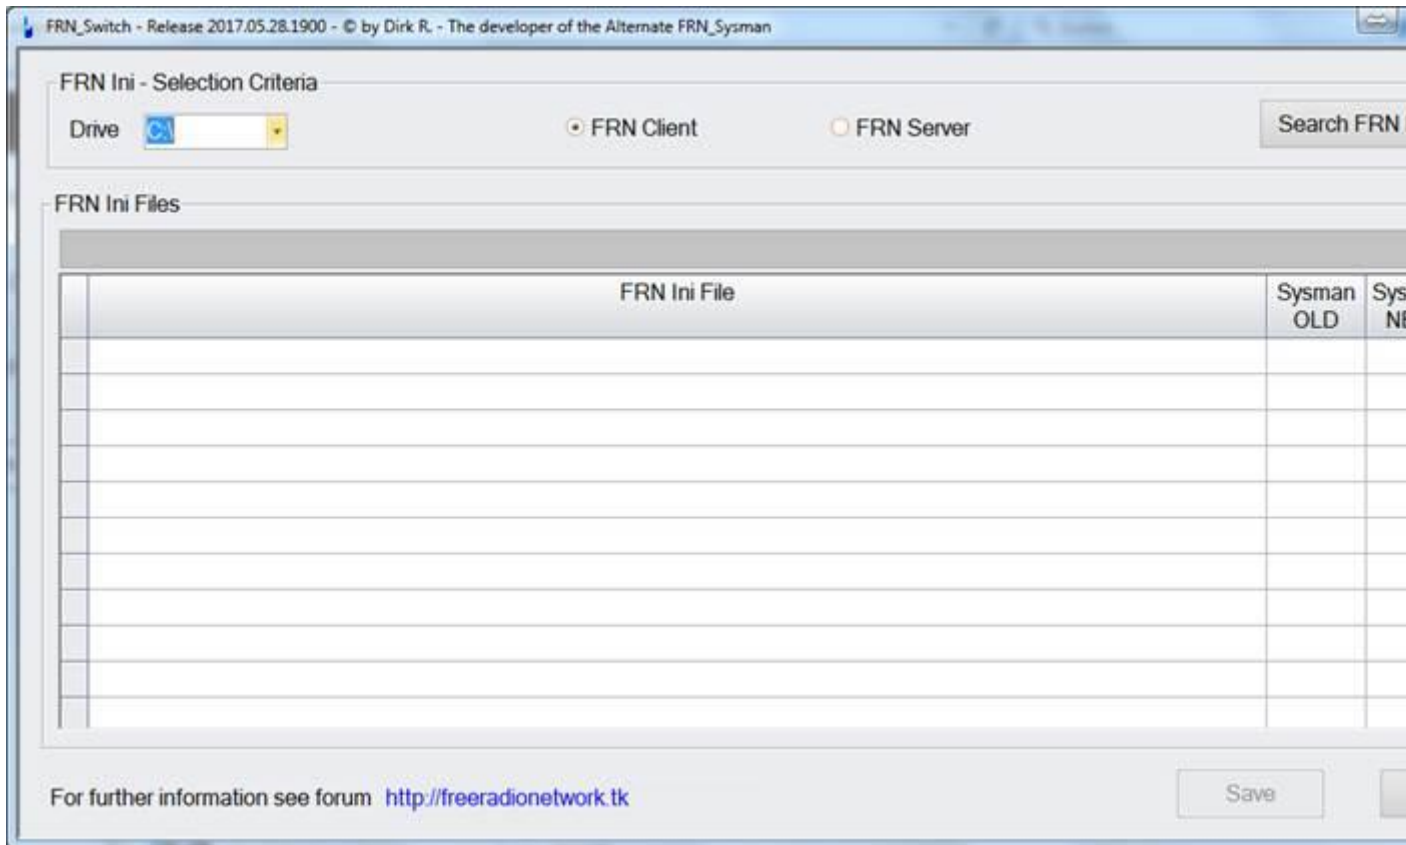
FRN_Switch - Release 2017.05.28.1900 - © by Dirk R. - The developer of the Alternate FRN_Sysman

FRN Ini - Selection Criteria

Drive C:\

FRN Client

FRN Server

Search FRN

FRN Ini Files

| | FRN Ini File | Sysman OLD | Sys NE |
|---|---|---|---|
| | | | |

For further information see forum http://freeradionetwork.tk

Save